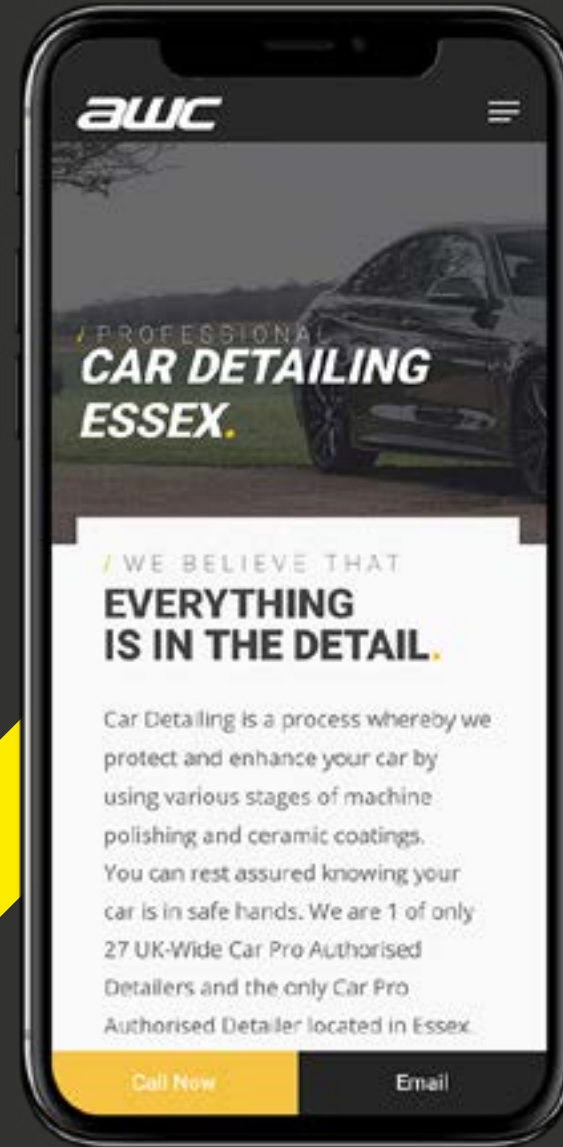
awc

/ PROFESSIONAL
CAR DETAILING ESSEX.

/ WE BELIEVE THAT
EVERYTHING IS IN THE DETAIL.

Car Detailing is a process whereby we protect and enhance your car by using various stages of machine polishing and ceramic coatings. You can rest assured knowing your car is in safe hands. We are 1 of only 27 UK-Wide Car Pro Authorised Detailers and the only Car Pro Authorised Detailer located in Essex.

Call Now
Email